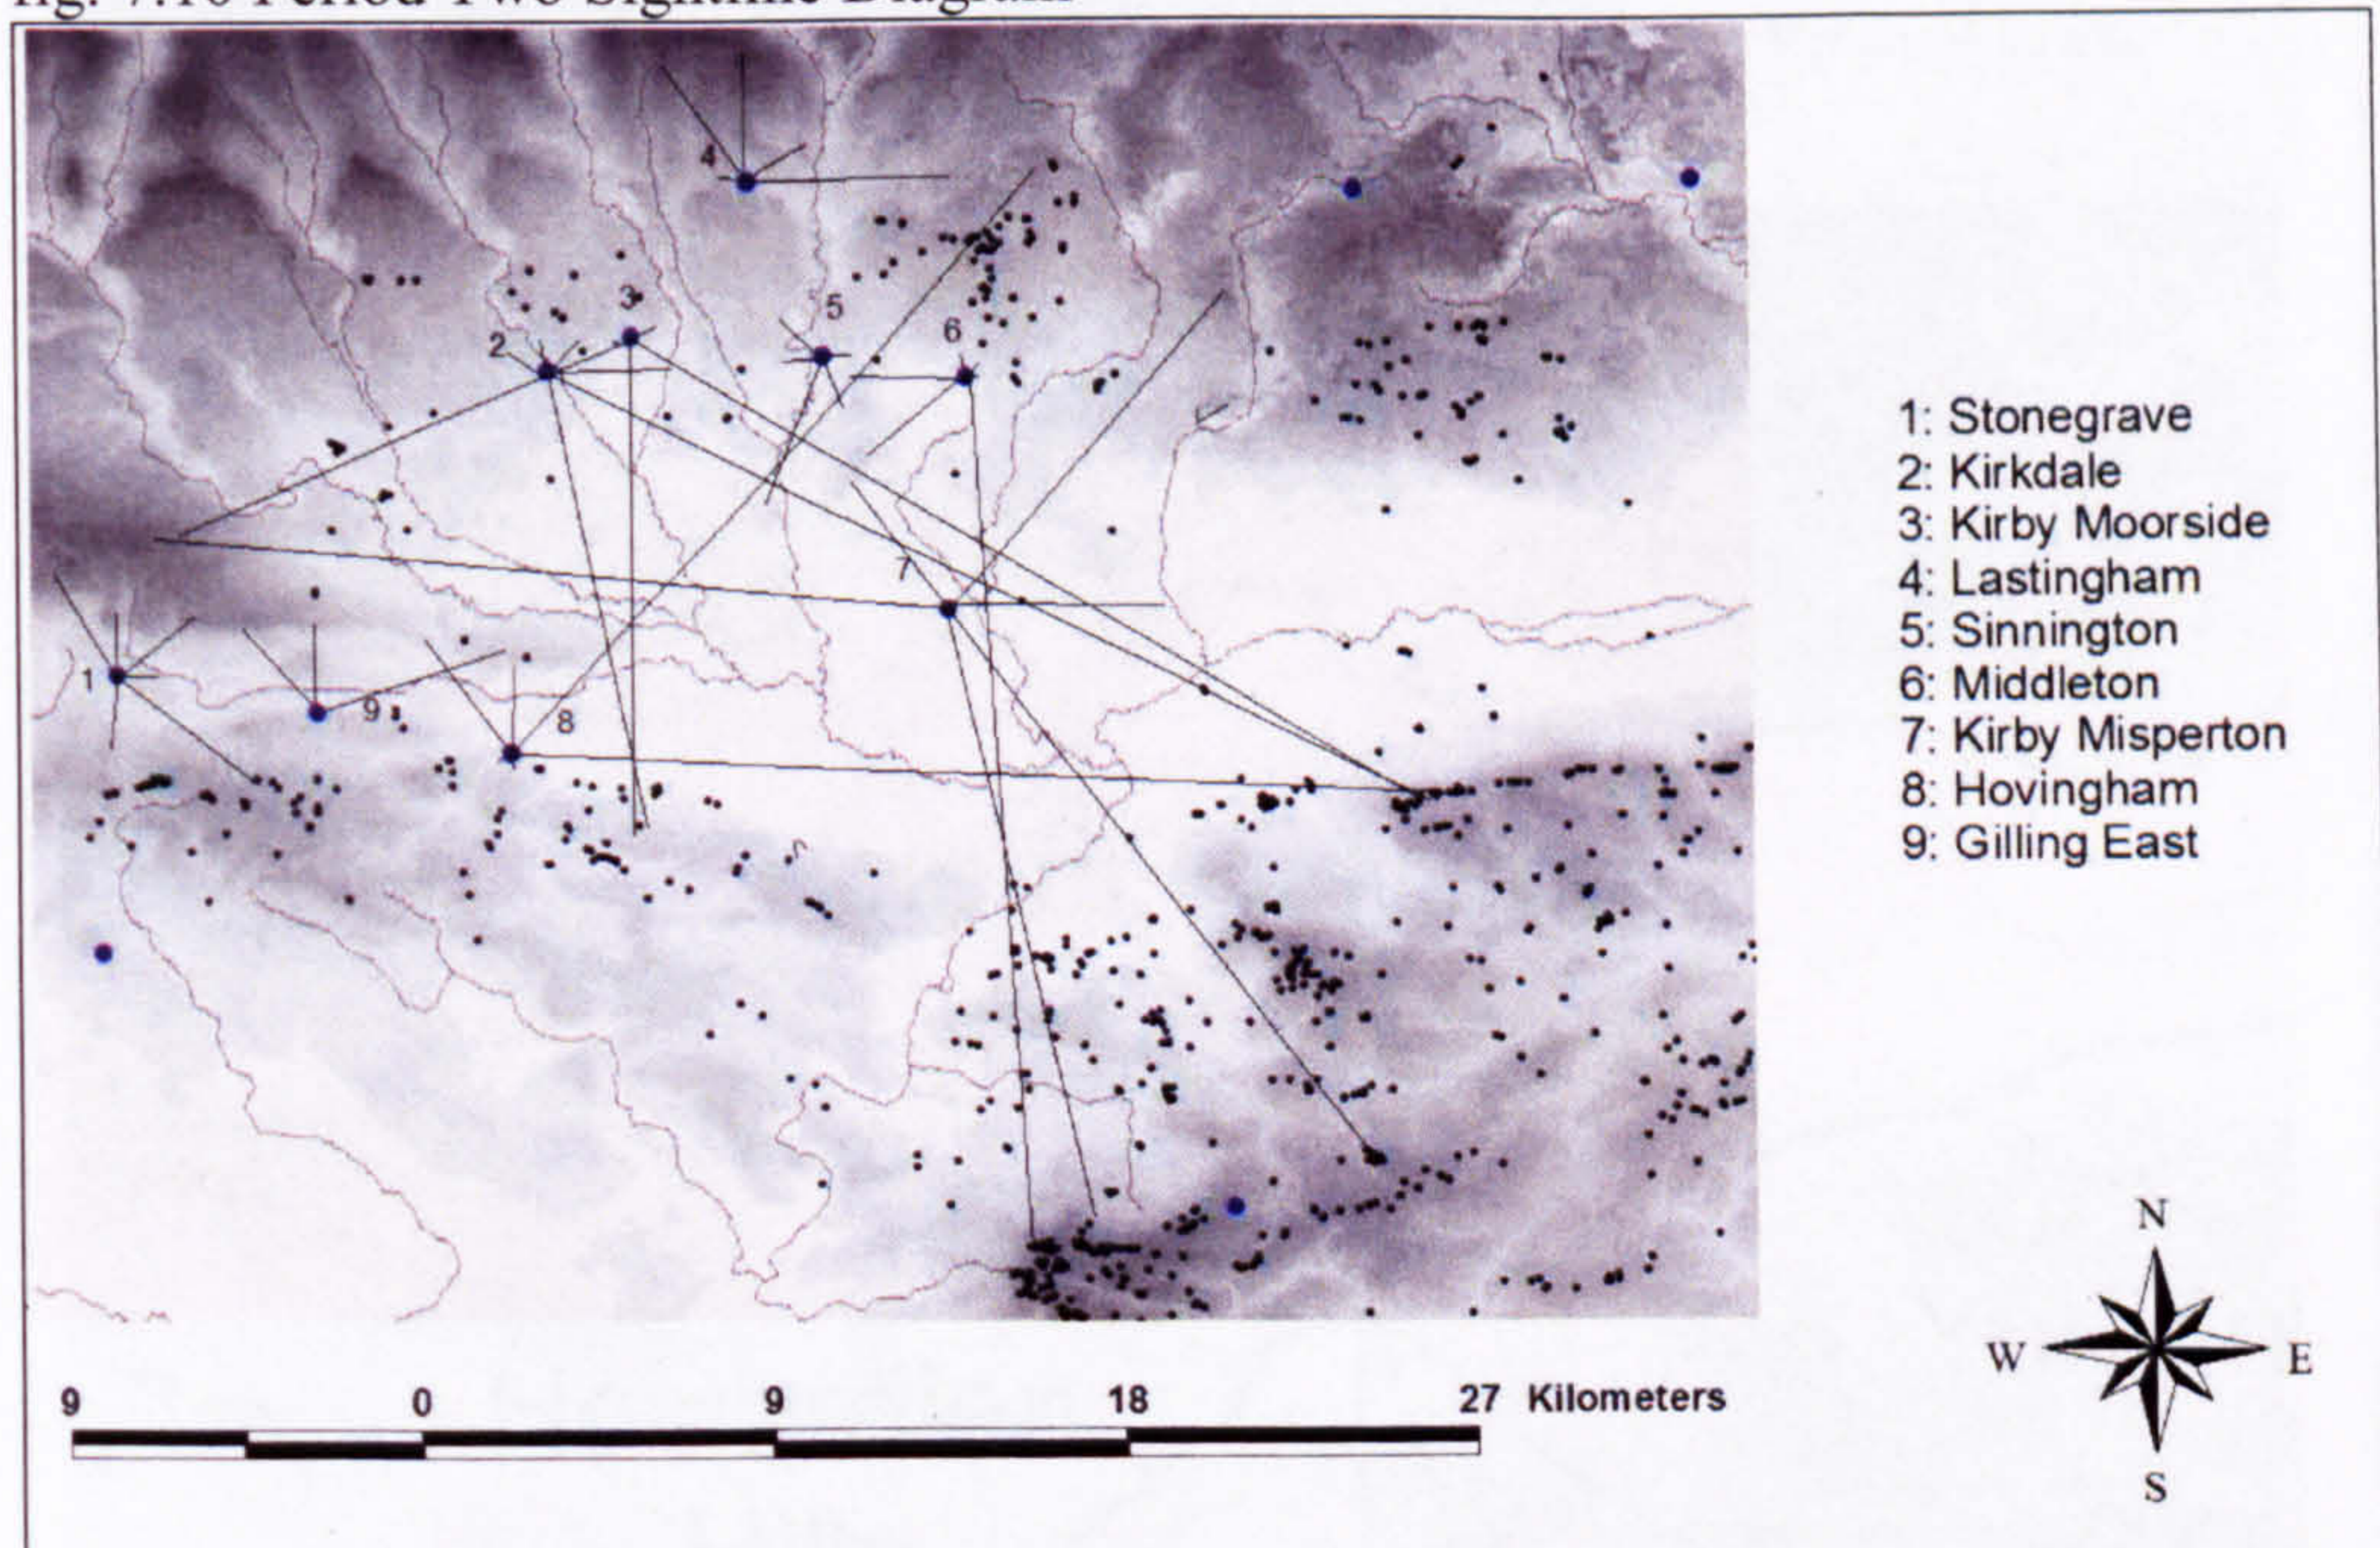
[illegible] Period Two Sightline Diagram

4

3

5

2

6

7

1

9

8

1: Stonegrave
2: Kirkdale
3: Kirby Moorside
4: Lastingham
5: Sinnington
6: Middleton
7: Kirby Misperton
8: Hovingham
9: Gilling East

9 0 9 18 27 Kilometers

N
W E
S